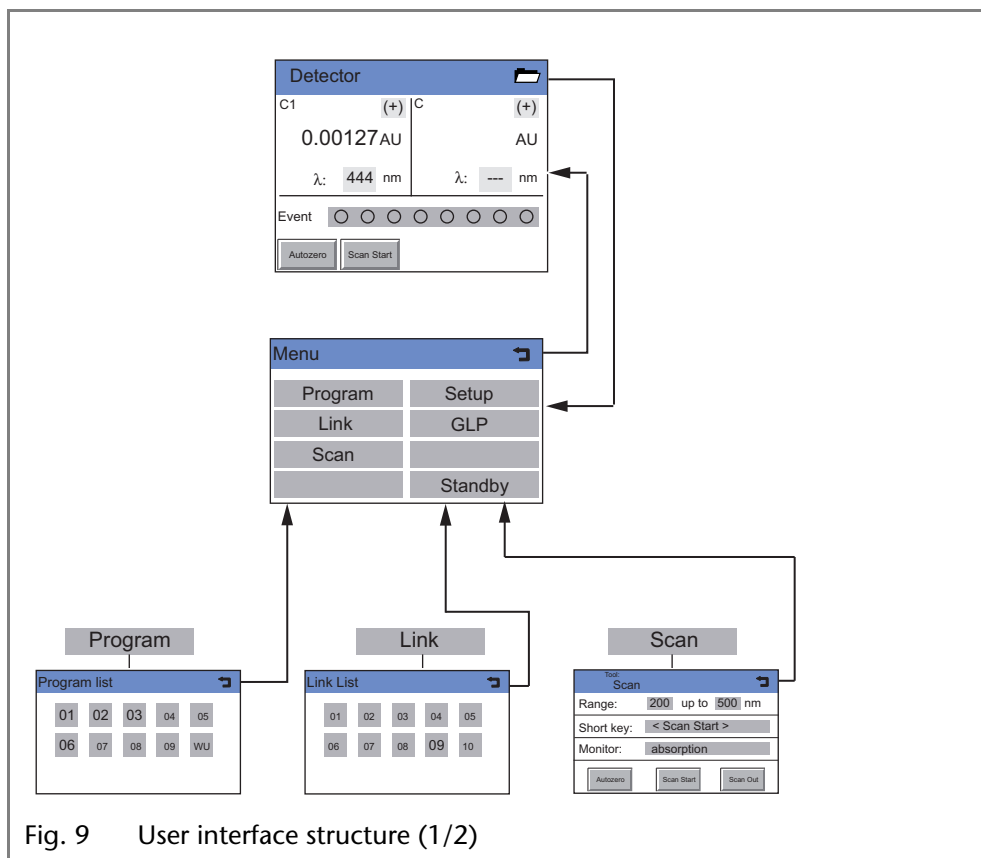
Detector

C1 (+)

0.00127AU

λ: 444 nm

C (+)

AU

λ: --- nm

Event

Autozero

Scan Start

Menu

Program

Setup

Link

GLP

Scan

Standby

Program

Program list

01 02 03 04 05

06 07 08 09 WU

Link

Link List

01 02 03 04 05

06 07 08 09 10

Scan

Tool:
Scan

Range: 200 up to 500 nm

Short key: < Scan Start >

Monitor: absorption

Autozero

Scan Start

Scan Out

Fig. 9 User interface structure (1/2)